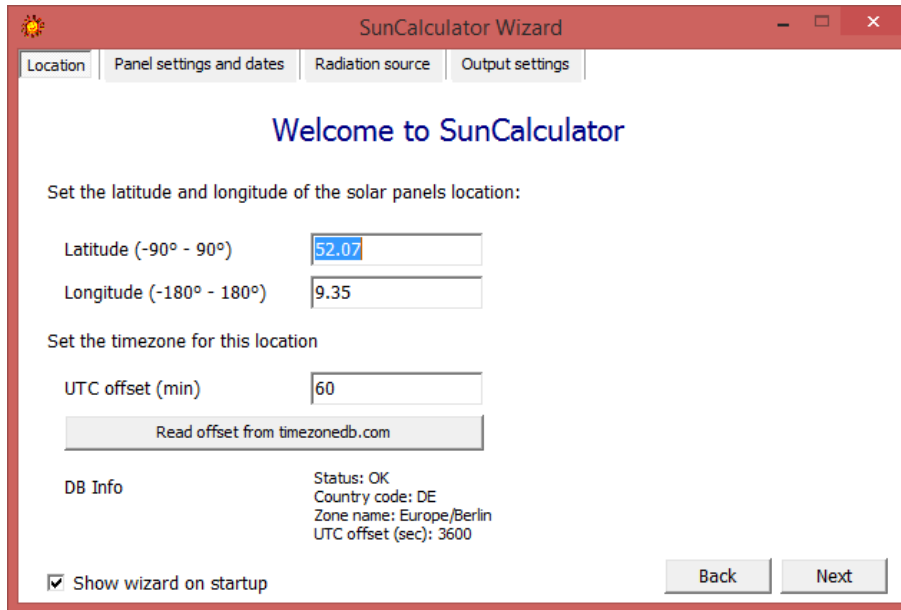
SunCalculator Wizard

Location | Panel settings and dates | Radiation source | Output settings

Welcome to SunCalculator

Set the latitude and longitude of the solar panels location:

Latitude (-90° - 90°) 52.07

Longitude (-180° - 180°) 9.35

Set the timezone for this location

UTC offset (min) 60

Read offset from timezonedb.com

DB Info

Status: OK
Country code: DE
Zone name: Europe/Berlin
UTC offset (sec): 3600

Show wizard on startup

Back

Next